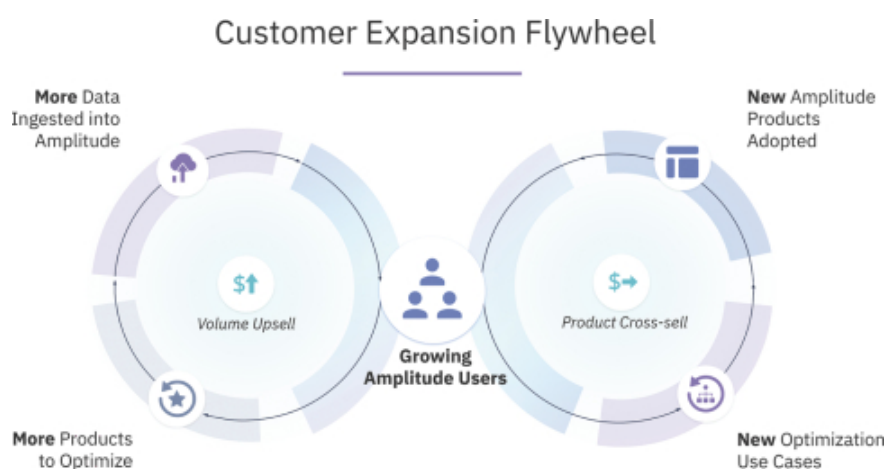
Customer Expansion Flywheel

More Data Ingested into Amplitude

New Amplitude Products Adopted

$↑

Volume Upsell

$→

Product Cross-sell

Growing Amplitude Users

More Products to Optimize

New Optimization Use Cases